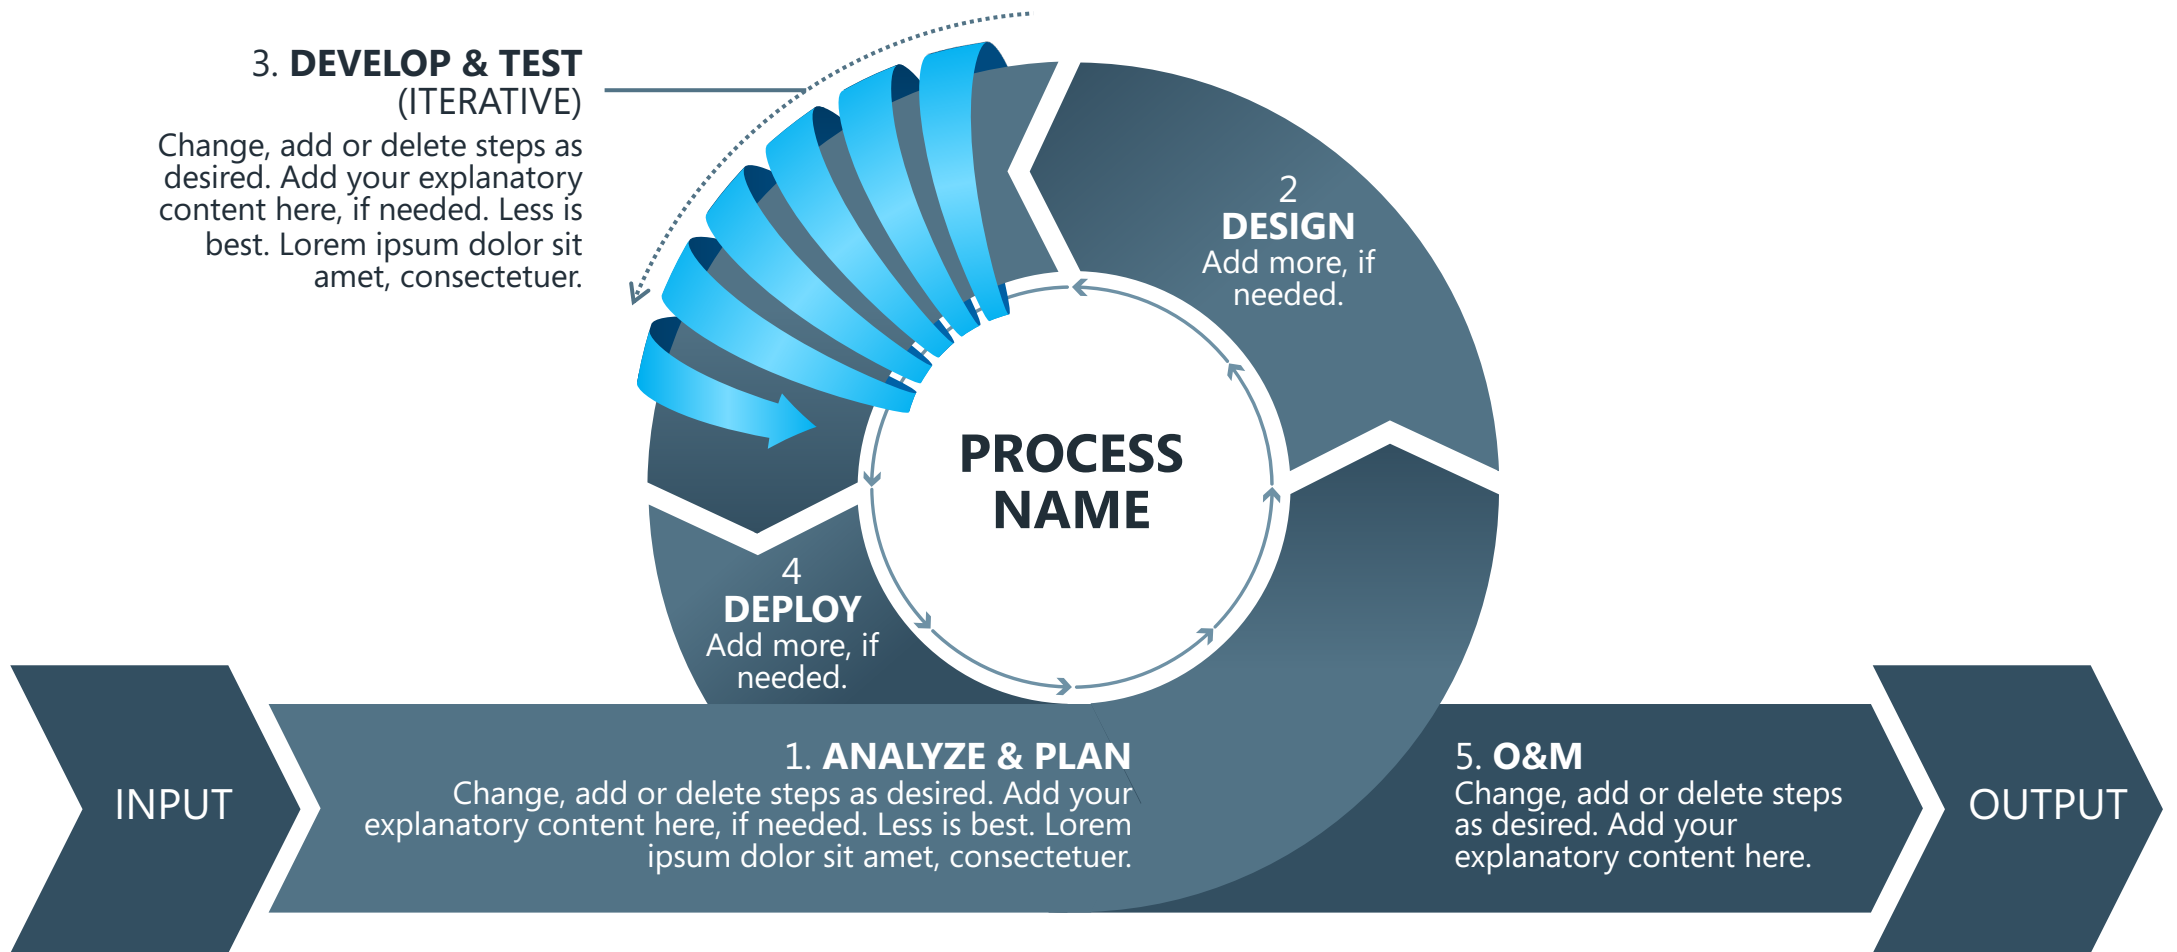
3. DEVELOP & TEST
(ITERATIVE)
Change, add or delete steps as desired. Add your explanatory content here, if needed. Less is best. Lorem ipsum dolor sit amet, consectetuer.

2
DESIGN
Add more, if needed.

PROCESS NAME

4
DEPLOY
Add more, if needed.

INPUT

1. ANALYZE & PLAN
Change, add or delete steps as desired. Add your explanatory content here, if needed. Less is best. Lorem ipsum dolor sit amet, consectetuer.

5. O&M
Change, add or delete steps as desired. Add your explanatory content here.

OUTPUT